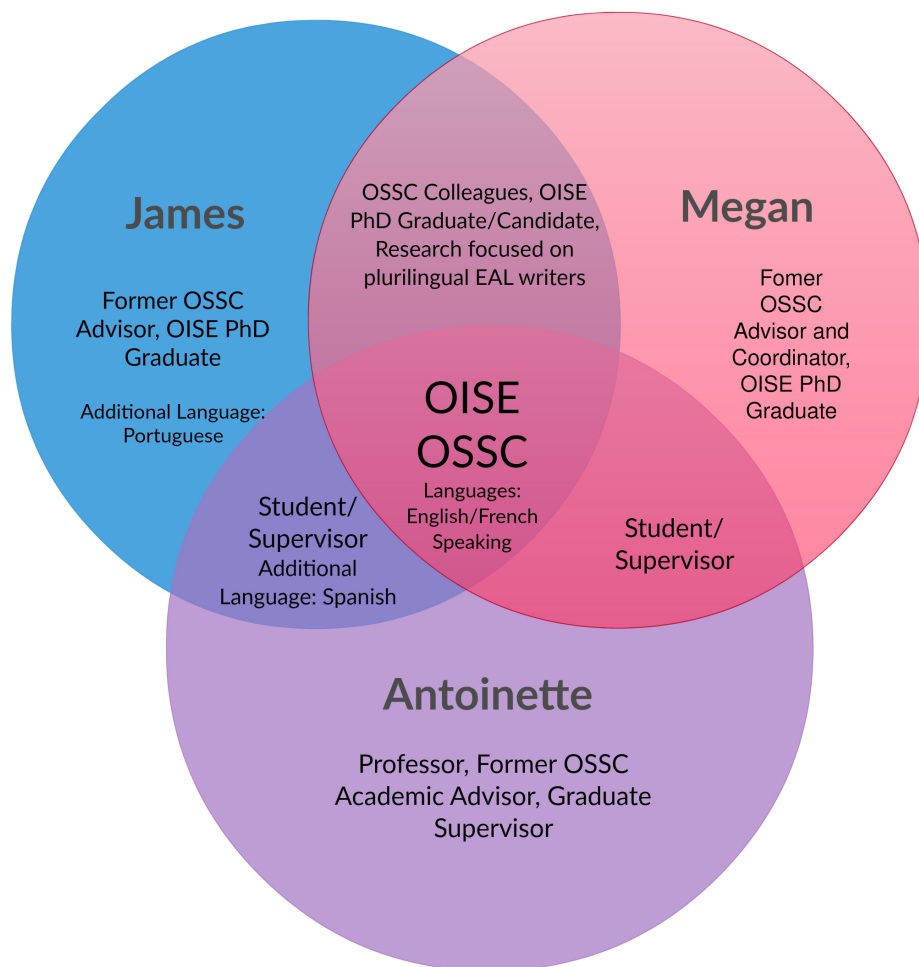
James

Former OSSC Advisor, OISE PhD Graduate

Additional Language: Portuguese

OSSC Colleagues, OISE PhD Graduate/Candidate, Research focused on plurilingual EAL writers

Megan

Fomer OSSC Advisor and Coordinator, OISE PhD Graduate

OISE OSSC

Languages: English/French Speaking

Student/ Supervisor Additional Language: Spanish

Student/ Supervisor

Antoinette

Professor, Former OSSC Academic Advisor, Graduate Supervisor